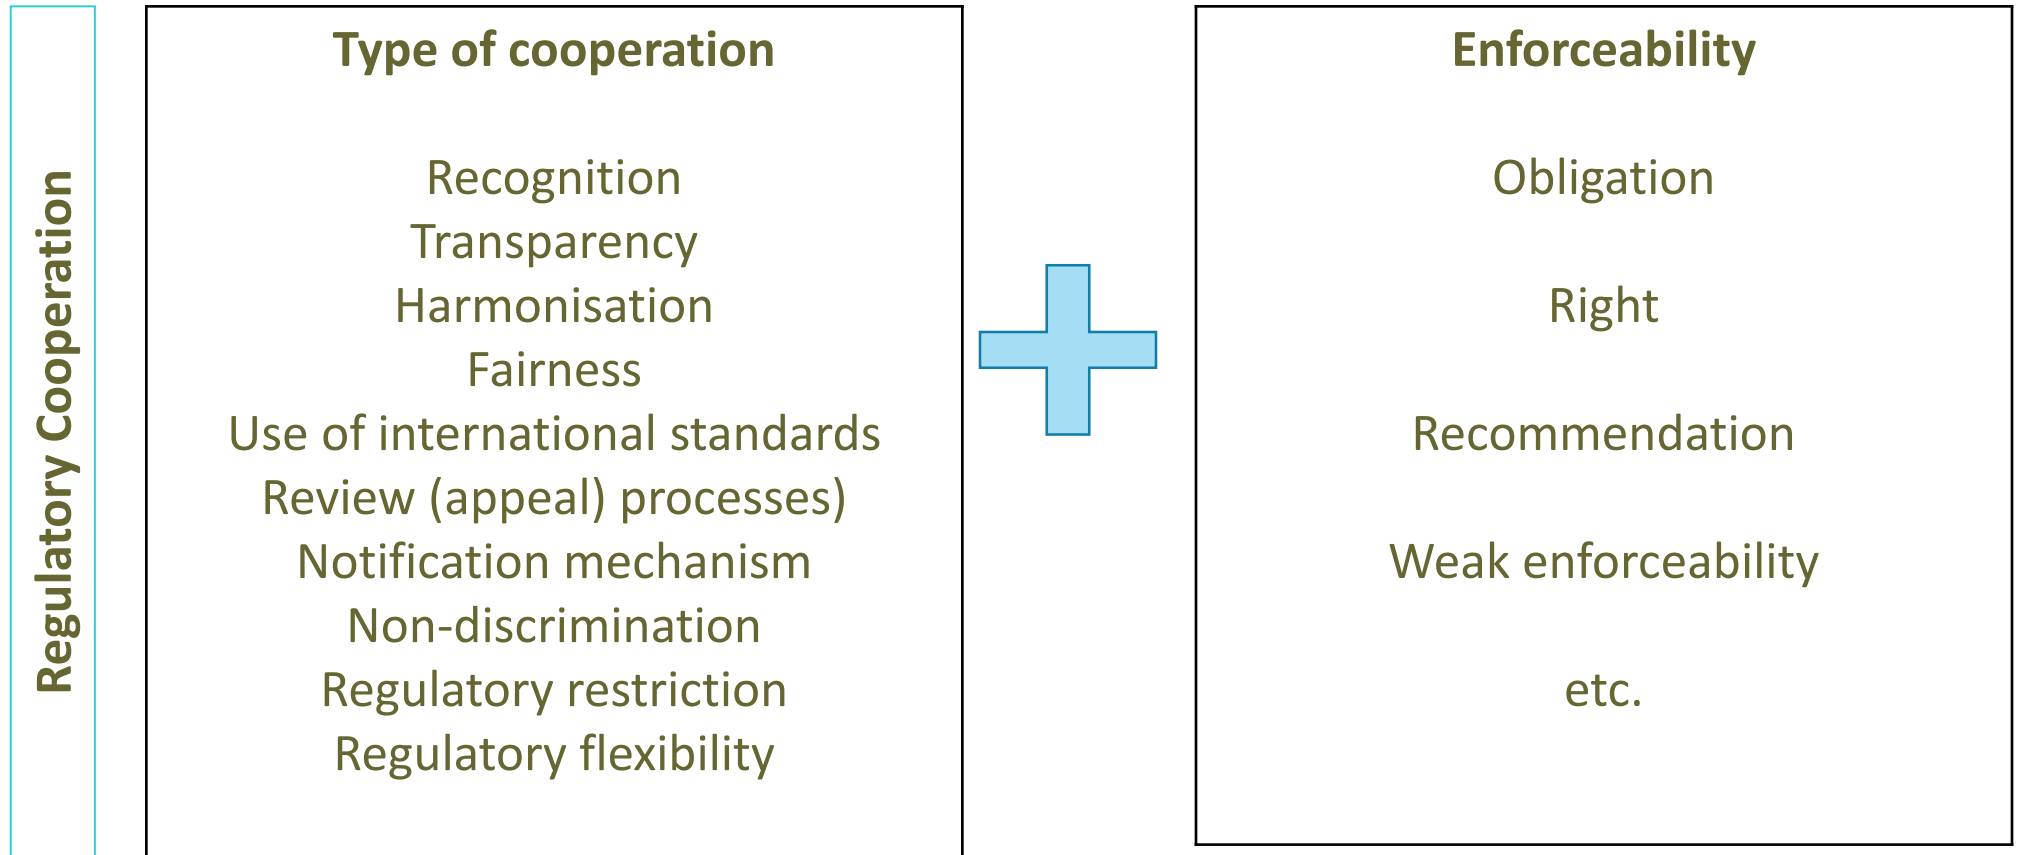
Regulatory Cooperation

Type of cooperation

Recognition
Transparency
Harmonisation
Fairness
Use of international standards
Review (appeal) processes)
Notification mechanism
Non-discrimination
Regulatory restriction
Regulatory flexibility

Enforceability

Obligation

Right

Recommendation

Weak enforceability

etc.